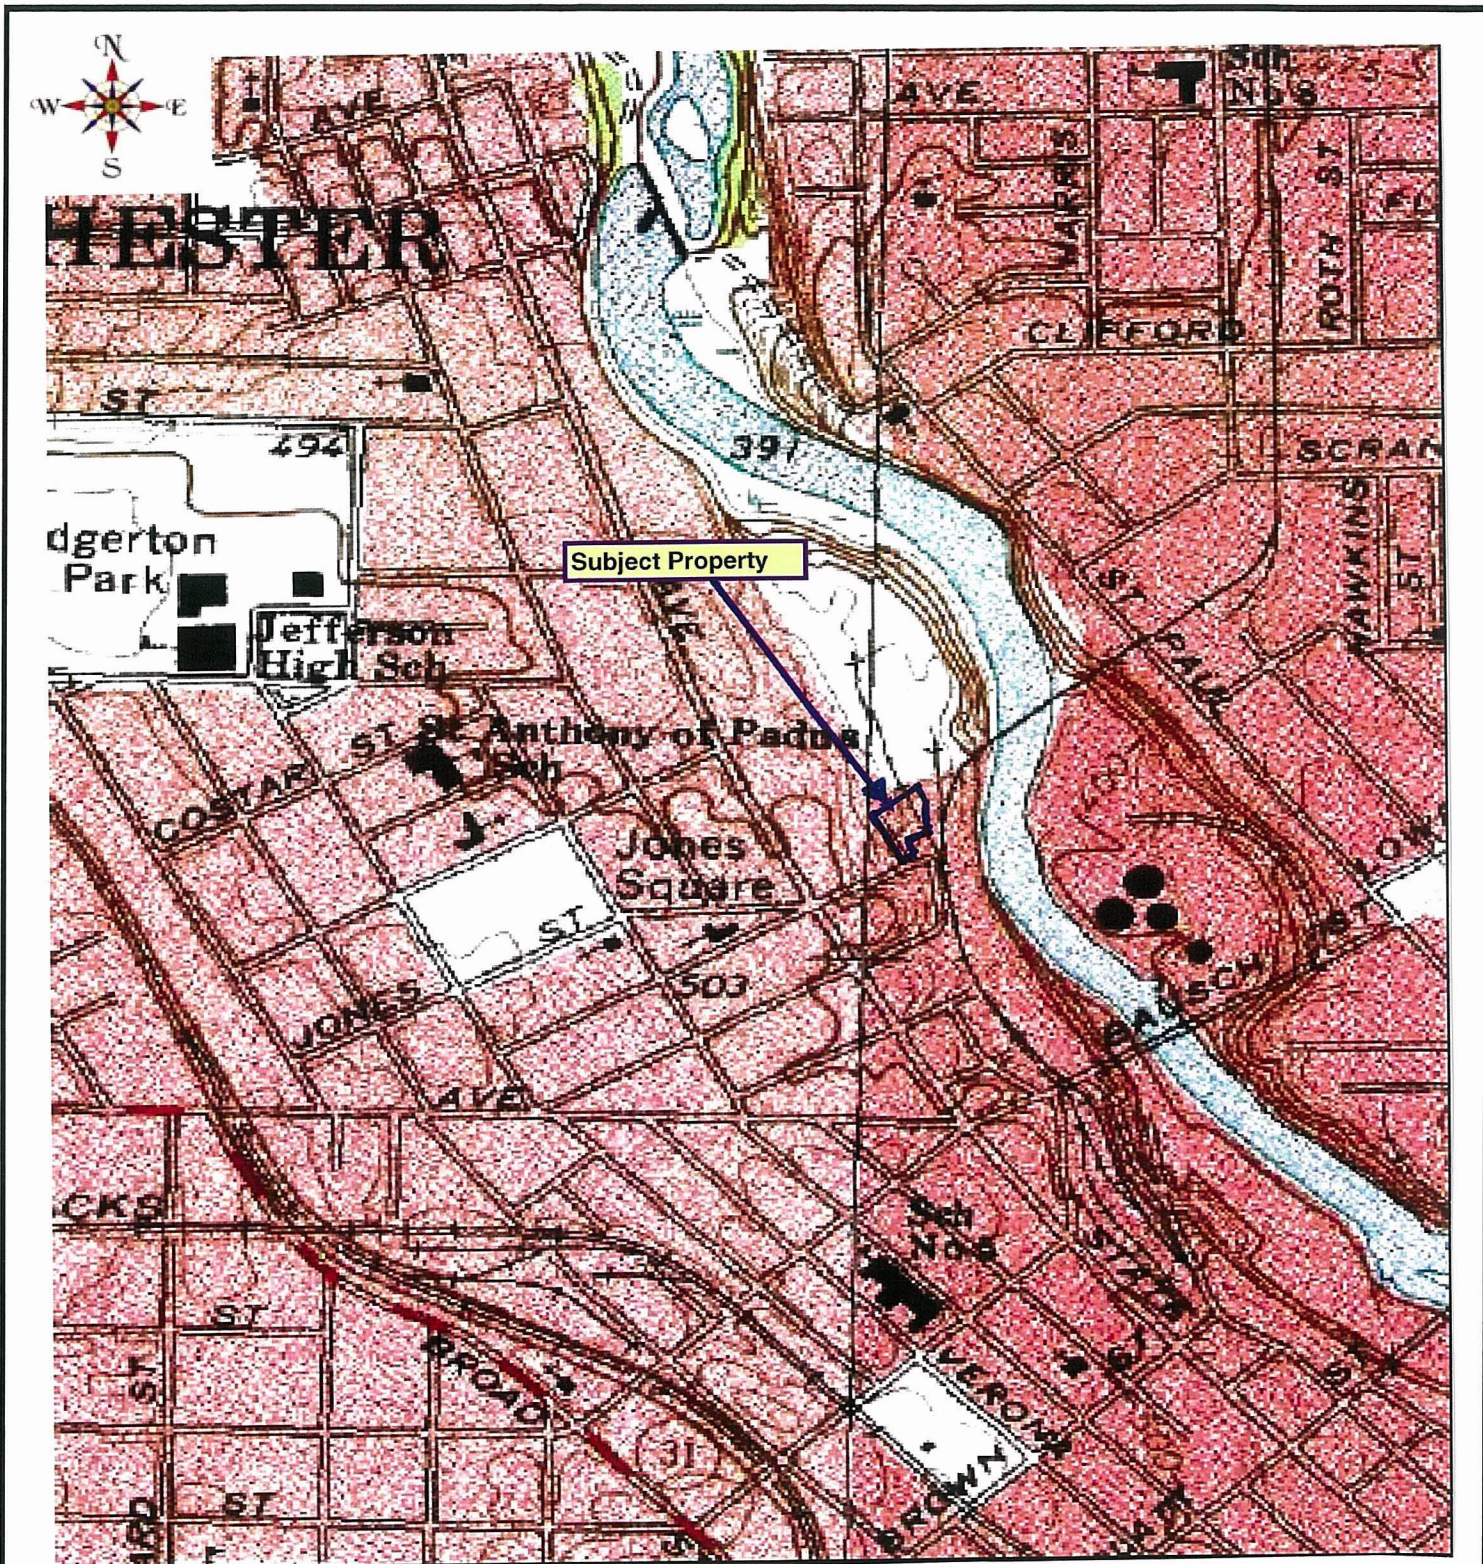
N
W
E
S

AVE
AVE
Sch No 8
HESTER
MARKS
ROTH ST
FL
CLIFFORD
ST
SCRAN
494
391
HAWKINS
ST
dgerton Park
Subject Property
Jefferson High Sch
AVE
ST PAUL
COSTAR ST
St Anthony of Padua Sch
Jones Square
LOW
ST
ST
503
BAUSCH
JONES
AVE
CKS
Sch No 6
STATE
ST
BROAD
VERONA
31
ST
BROWN
ST
ST
ST
IRD